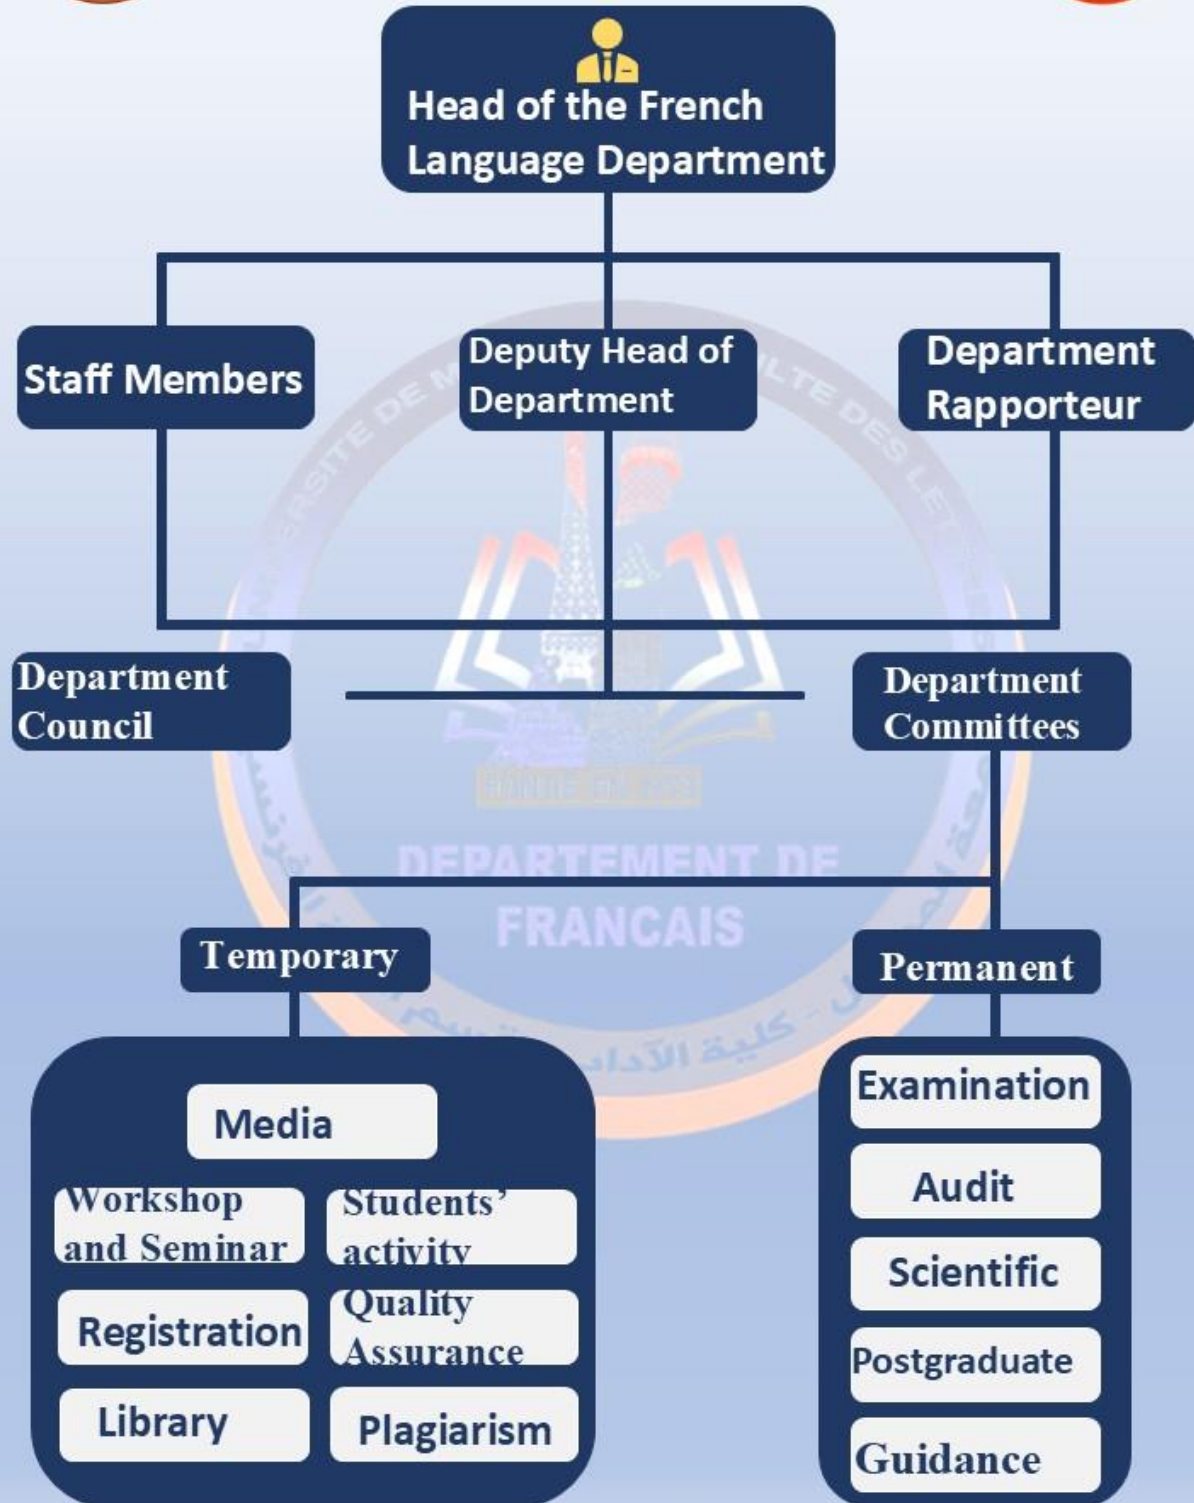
Head of the French Language Department

Staff Members

Deputy Head of Department

Department Rapporteur

Department Council

Department Committees

DEPARTEMENT DE FRANCAIS

Temporary

Permanent

Media

Workshop and Seminar

Students' activity

Registration

Quality Assurance

Library

Plagiarism

Examination

Audit

Scientific

Postgraduate

Guidance